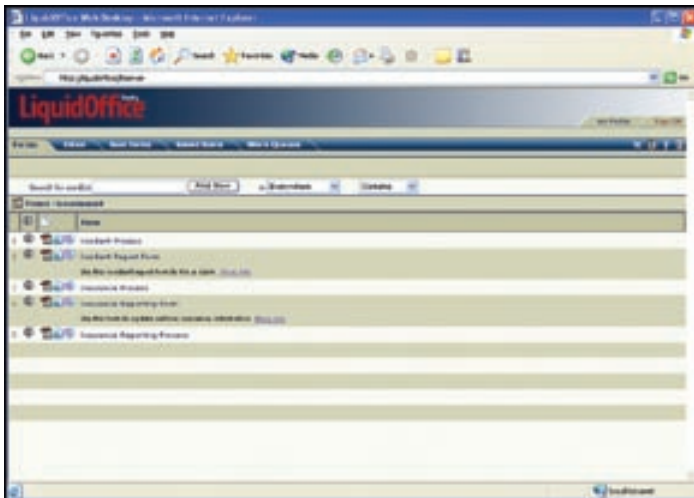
LiquidOffice Web Desktop - Microsoft Internet Explorer

File Edit View Favorites Tools Help

Back Search Favorites Media

Address

LiquidOffice

Forms

Find Now

Name

Incident Process

Incident Report Form

Insurance Process

Insurance Reporting Form

Insurance Reporting Process

Local intranet